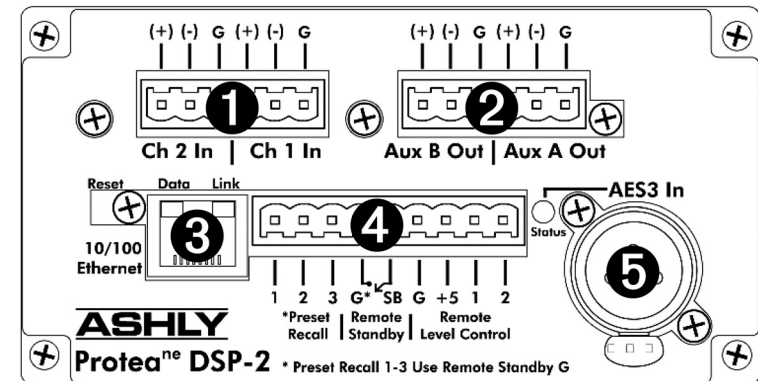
(+) (-) G (+) (-) G

1

Ch 2 In | Ch 1 In

(+) (-) G (+) (-) G

2

Aux B Out | Aux A Out

Reset Data Link

3

10/100 Ethernet

4

1 2 3 G* SB G +5 1 2

*Preset Recall | Remote Standby | Remote Level Control

AES3 In

Status

5

ASHLY

Protea$^{ne}$ DSP-2 * Preset Recall 1-3 Use Remote Standby G